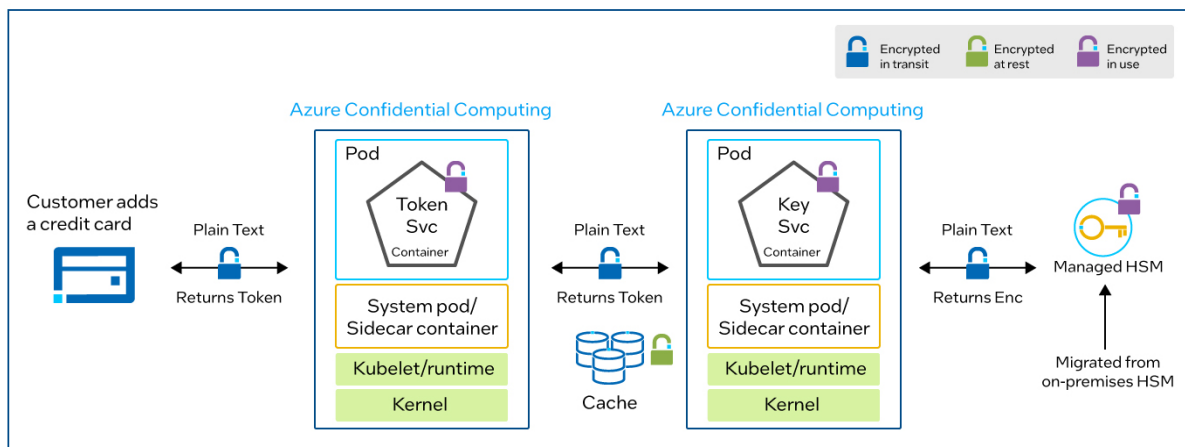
Encrypted in transit
Encrypted at rest
Encrypted in use

Azure Confidential Computing

Pod
Token Svc
Container

System pod/ Sidecar container
Kubelet/runtime
Kernel

Azure Confidential Computing

Pod
Key Svc
Container

System pod/ Sidecar container
Kubelet/runtime
Kernel

Customer adds a credit card

Plain Text
Returns Token

Plain Text
Returns Token

Cache

Plain Text
Returns Enc

Managed HSM

Migrated from on-premises HSM